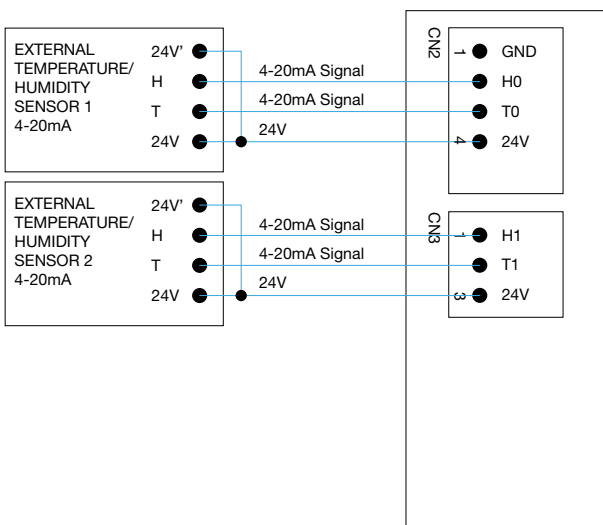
EXTERNAL TEMPERATURE/ HUMIDITY SENSOR 1 4-20mA

24V'
H
T
24V

4-20mA Signal
4-20mA Signal
24V

CN2
1
GND
H0
T0
4
24V

EXTERNAL TEMPERATURE/ HUMIDITY SENSOR 2 4-20mA

24V'
H
T
24V

4-20mA Signal
4-20mA Signal
24V

CN3
1
H1
T1
3
24V